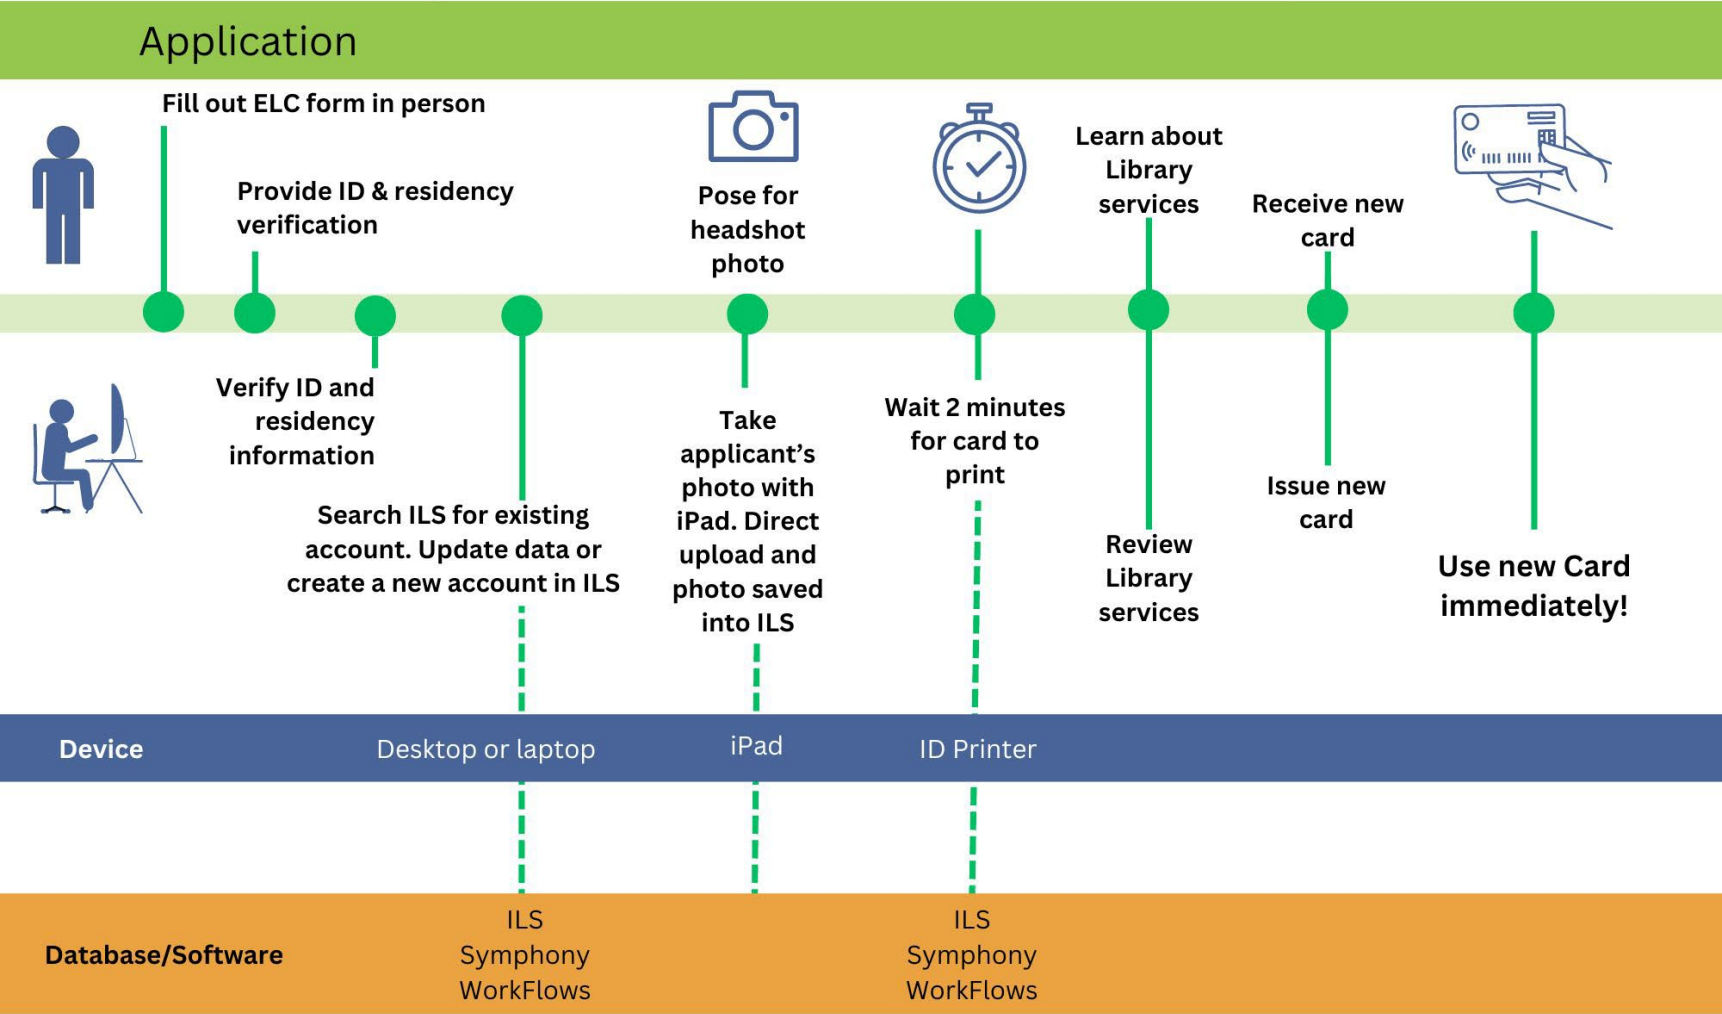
Application

Fill out ELC form in person

Provide ID & residency verification

Pose for headshot photo

Learn about Library services

Receive new card

Verify ID and residency information

Search ILS for existing account. Update data or create a new account in ILS

Take applicant's photo with iPad. Direct upload and photo saved into ILS

Wait 2 minutes for card to print

Review Library services

Issue new card

Use new Card immediately!

Device | Desktop or laptop | iPad | ID Printer

Database/Software | ILS Symphony WorkFlows | ILS Symphony WorkFlows